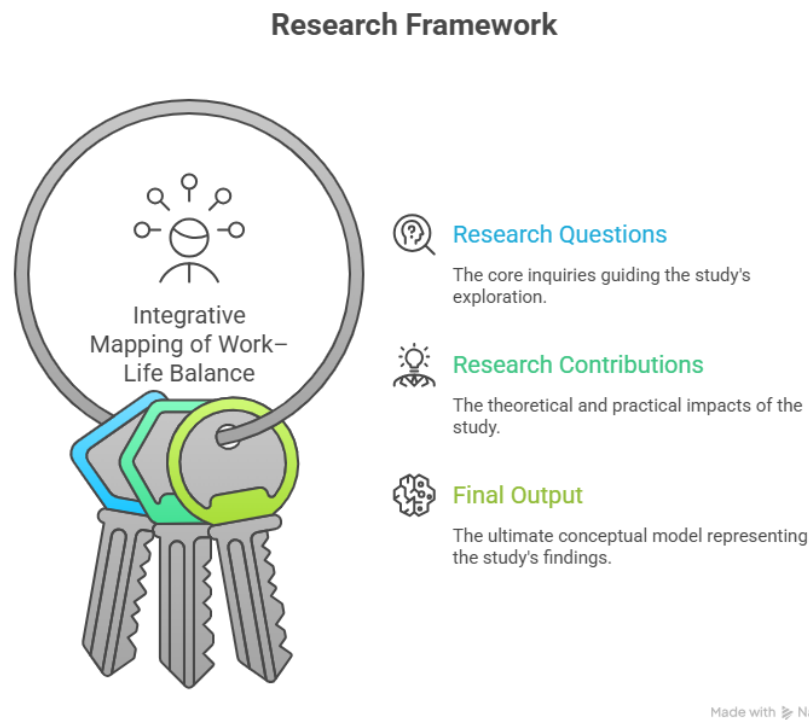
Research Framework

Integrative Mapping of Work–Life Balance

Research Questions

The core inquiries guiding the study's exploration.

Research Contributions

The theoretical and practical impacts of the study.

Final Output

The ultimate conceptual model representing the study's findings.

Made with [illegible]